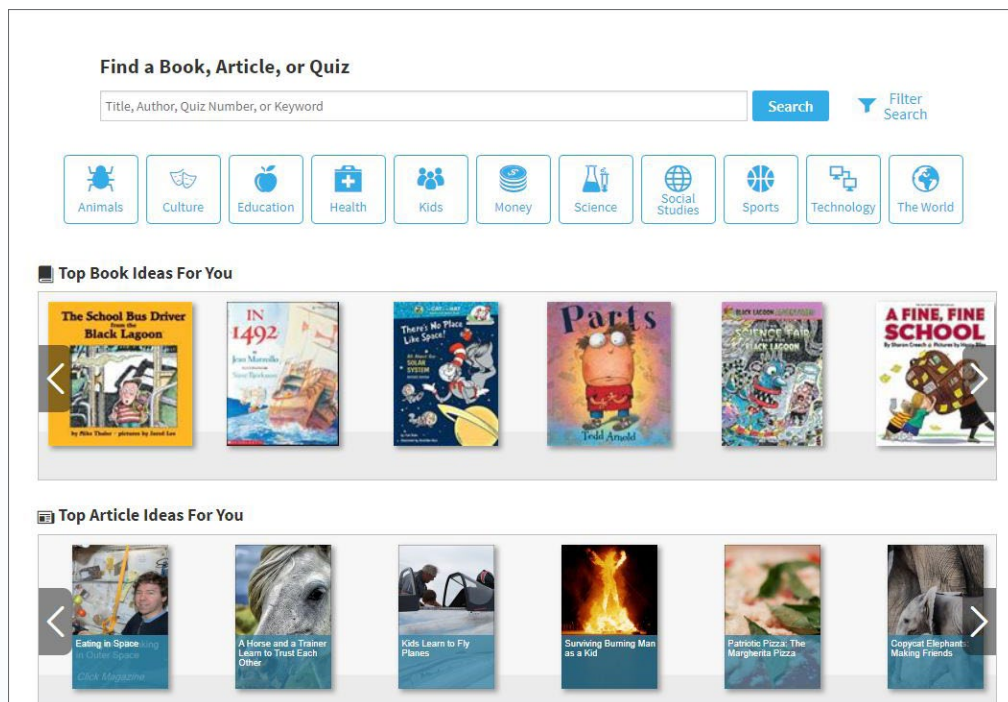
Find a Book, Article, or Quiz

Title, Author, Quiz Number, or Keyword

Search

Filter Search

Animals
Culture
Education
Health
Kids
Money
Science
Social Studies
Sports
Technology
The World

Top Book Ideas For You

The School Bus Driver from the Black Lagoon
by Mike Thaler · pictures by Jared Lee

IN 1492
Jean Marzollo

There's No Place Like Space!

Parts
Tedd Arnold

Science Fair from the Black Lagoon

A FINE, FINE SCHOOL
By Sharon Creech

Top Article Ideas For You

Eating in Space

A Horse and a Trainer Learn to Trust Each Other

Kids Learn to Fly Planes

Surviving Burning Man as a Kid

Patriotic Pizza: The Margherita Pizza

Copycat Elephants Making Friends